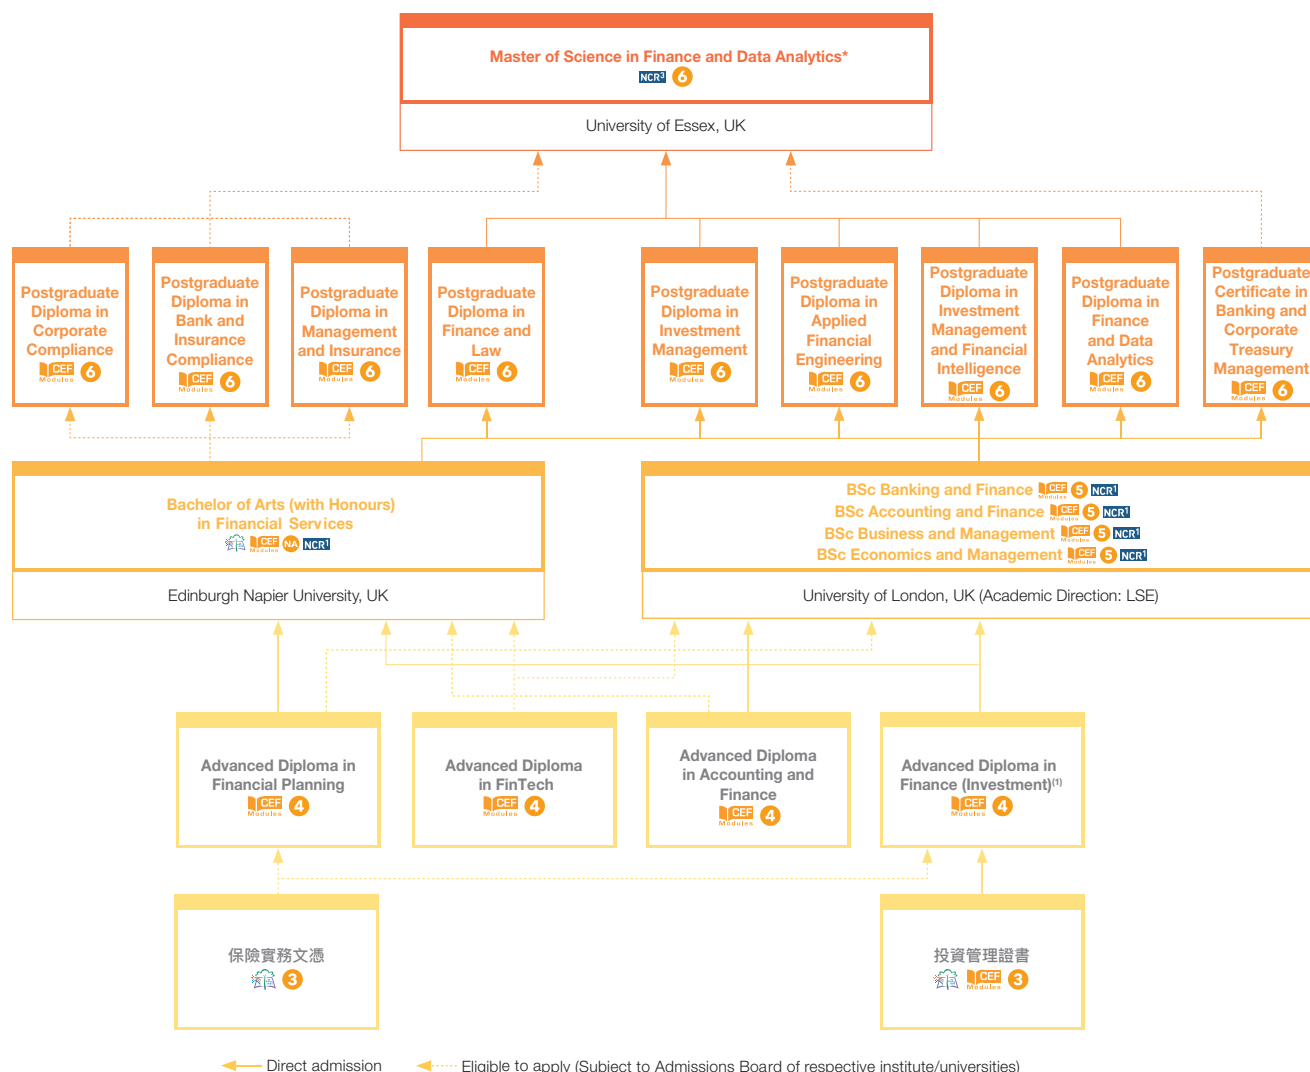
Master of Science in Finance and Data Analytics*
NCR³ 6

University of Essex, UK

Postgraduate Diploma in Corporate Compliance
CEF Modules 6

Postgraduate Diploma in Bank and Insurance Compliance
CEF Modules 6

Postgraduate Diploma in Management and Insurance
CEF Modules 6

Postgraduate Diploma in Finance and Law
CEF Modules 6

Postgraduate Diploma in Investment Management
CEF Modules 6

Postgraduate Diploma in Applied Financial Engineering
CEF Modules 6

Postgraduate Diploma in Investment Management and Financial Intelligence
CEF Modules 6

Postgraduate Diploma in Finance and Data Analytics
CEF Modules 6

Postgraduate Certificate in Banking and Corporate Treasury Management
CEF Modules 6

Bachelor of Arts (with Honours) in Financial Services
CEF Modules NA NCR¹

Edinburgh Napier University, UK

BSc Banking and Finance CEF Modules 5 NCR¹
BSc Accounting and Finance CEF Modules 5 NCR¹
BSc Business and Management CEF Modules 5 NCR¹
BSc Economics and Management CEF Modules 5 NCR¹

University of London, UK (Academic Direction: LSE)

Advanced Diploma in Financial Planning
CEF Modules 4

Advanced Diploma in FinTech
CEF Modules 4

Advanced Diploma in Accounting and Finance
CEF Modules 4

Advanced Diploma in Finance (Investment)⁽¹⁾
CEF Modules 4

保險實務文憑
3

投資管理證書
CEF Modules 3

Direct admission
Eligible to apply (Subject to Admissions Board of respective institute/universities)